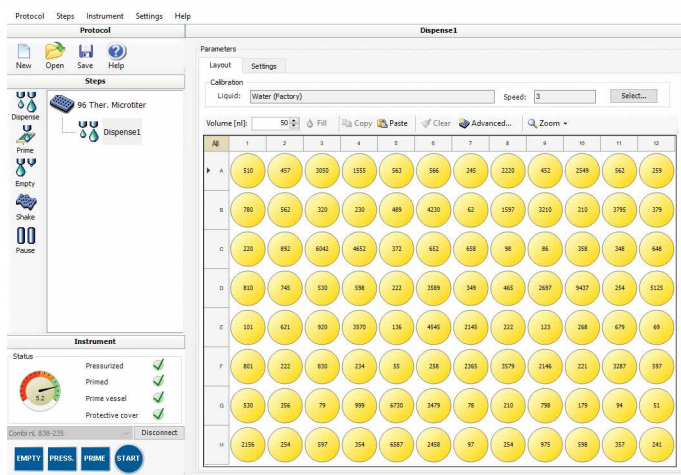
Protocol Steps Instrument Settings Help

Protocol

New Open Save Help

Steps

Dispense
Prime
Empty
Shake
Pause

96 Ther. Microtiter
Dispense1

Instrument

Status
5.2
Pressurized
Primed
Prime vessel
Protective cover

Combi nL 838-235
Disconnect

EMPTY PRESS. PRIME START

Dispense1

Parameters
Layout Settings

Calibration
Liquid: Water (Factory)
Speed: 3
Select...

Volume [nl]: 50 Fill Copy Paste Clear Advanced... Zoom

| All | 1 | 2 | 3 | 4 | 5 | 6 | 7 | 8 | 9 | 10 | 11 | 12 |
|---|---|---|---|---|---|---|---|---|---|---|---|---|
| A | 510 | 457 | 3050 | 1555 | 563 | 566 | 245 | 2220 | 452 | 2549 | 562 | 259 |
| B | 780 | 562 | 320 | 230 | 489 | 4230 | 62 | 1597 | 3210 | 210 | 3795 | 379 |
| C | 220 | 892 | 6042 | 4652 | 372 | 652 | 658 | 98 | 86 | 358 | 348 | 648 |
| D | 810 | 745 | 530 | 598 | 222 | 3589 | 349 | 465 | 2697 | 9437 | 254 | 5125 |
| E | 101 | 621 | 920 | 3570 | 136 | 4545 | 2145 | 222 | 123 | 268 | 679 | 69 |
| F | 801 | 222 | 830 | 234 | 55 | 258 | 2365 | 3579 | 2146 | 221 | 3287 | 597 |
| G | 530 | 356 | 79 | 999 | 6730 | 3479 | 78 | 210 | 798 | 179 | 94 | 51 |
| H | 2156 | 254 | 597 | 354 | 6587 | 2458 | 97 | 254 | 975 | 598 | 357 | 241 |